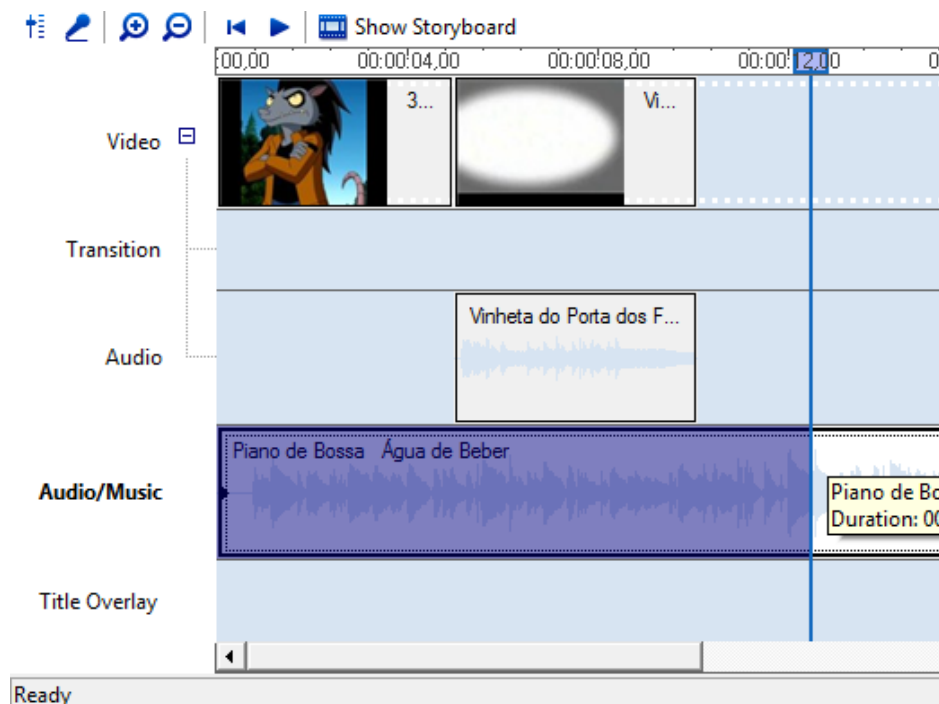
Show Storyboard

00,00 00:00:04,00 00:00:08,00 00:00:12,00 0

3...

Vi...

Video

Transition

Audio

Vinheta do Porta dos F...

Audio/Music

Piano de Bossa Água de Beber

Piano de Bo
Duration: 00

Title Overlay

Ready